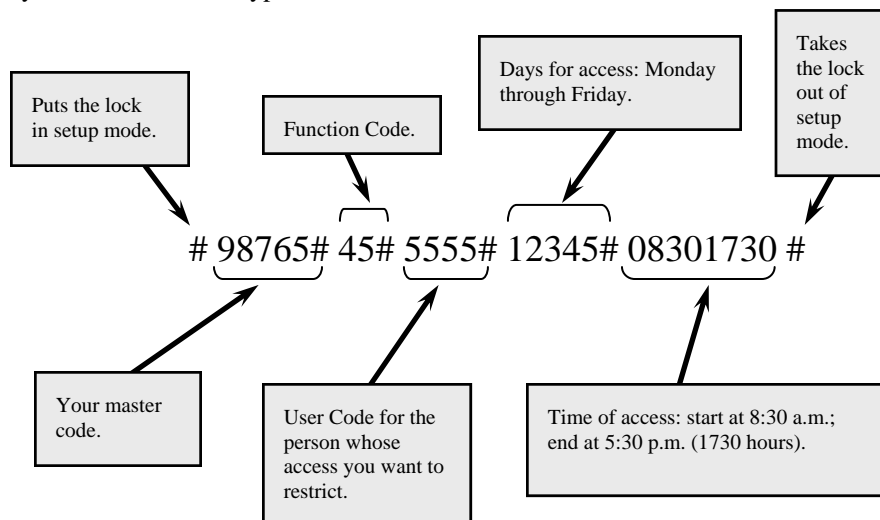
Puts the lock in setup mode.

Function Code.

Days for access: Monday through Friday.

Takes the lock out of setup mode.

# 98765# 45# 5555# 12345# 08301730 #

Your master code.

User Code for the person whose access you want to restrict.

Time of access: start at 8:30 a.m.; end at 5:30 p.m. (1730 hours).